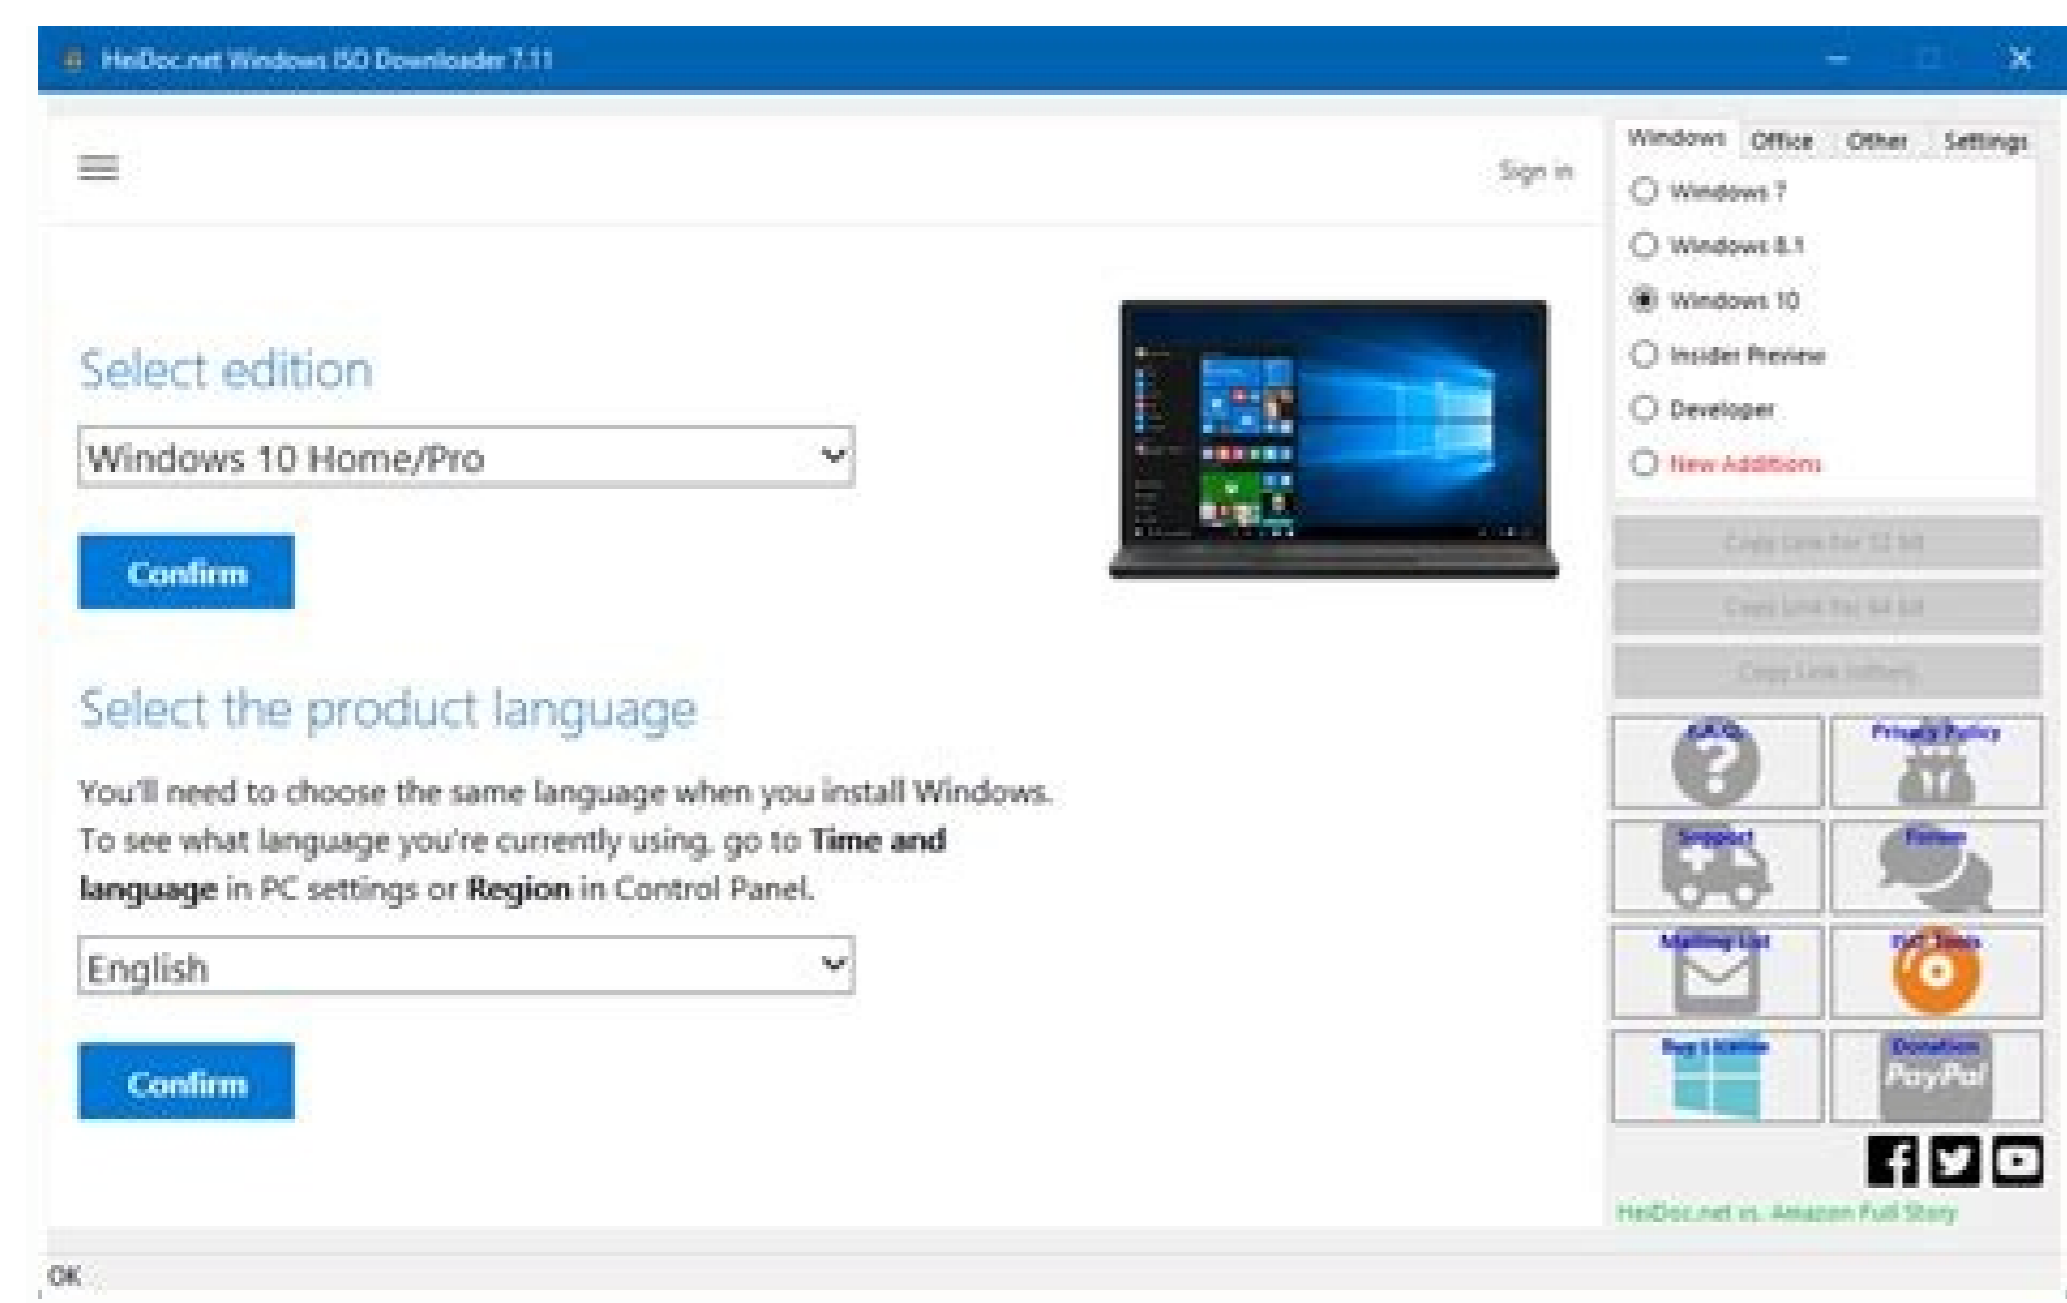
HeiDoc.net Windows ISO Downloader 7.11

Sign in

Select edition

Windows 10 Home/Pro

Confirm

Select the product language

You'll need to choose the same language when you install Windows. To see what language you're currently using, go to **Time and language** in PC settings or **Region** in Control Panel.

English

Confirm

Windows Office Other Settings

Windows 7
Windows 8.1
Windows 10
Insider Preview
Developer
New Additions

Copy Link for 32 bit
Copy Link for 64 bit
Copy Link (other)

F.A.Q.
Privacy Policy
Support
Forum
Mailing List
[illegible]
Buy License
Donation
PayPal

HeiDoc.net vs. Amazon Full Story

OK